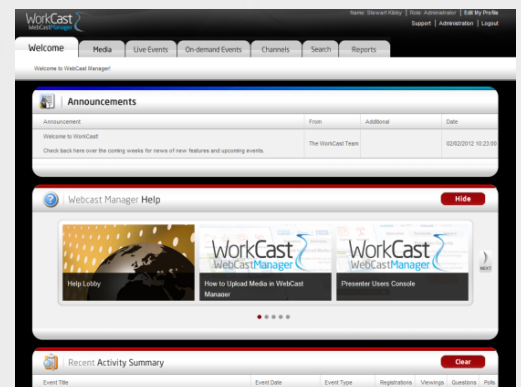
WorkCast WebCastManager

Name: Stewart Kibby | Role: Administrator | Edit My Profile
Support | Administration | Logout

Welcome | Media | Live Events | On-demand Events | Channels | Search | Reports

Welcome to WebCast Manager!

Announcements

| Announcement | From | Additional | Date |
|---|---|---|---|
| Welcome to WorkCast! Check back here over the coming weeks for news of new features and upcoming events. | The WorkCast Team | | 02/02/2012 10:23:00 |

Webcast Manager Help

Hide

Help Lobby

WorkCast WebCastManager
How to Upload Media in WebCast Manager

WorkCast WebCastManager
Presenter Users Console

NEXT

Recent Activity Summary

Clear

| Event Title | Event Date | Event Type | Registrations | Viewings | Questions | Polls |
|---|---|---|---|---|---|---|